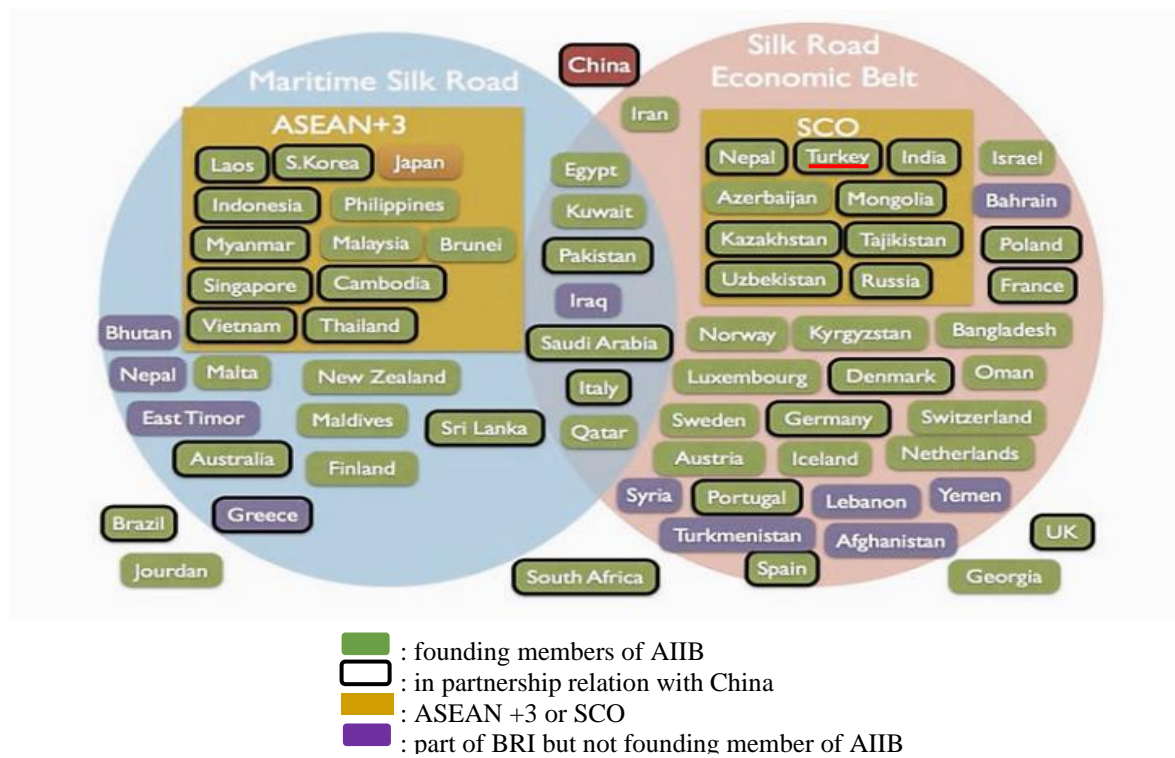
Maritime Silk Road

China

Silk Road Economic Belt

ASEAN+3

Laos S.Korea Japan

Indonesia Philippines

Myanmar Malaysia Brunei

Singapore Cambodia

Vietnam Thailand

Iran

Egypt

Kuwait

Pakistan

Iraq

Saudi Arabia

Italy

Qatar

SCO

Nepal Turkey India

Azerbaijan Mongolia

Kazakhstan Tajikistan

Uzbekistan Russia

Israel

Bahrain

Poland

France

Bhutan

Nepal Malta

East Timor

Australia

New Zealand

Maldives

Sri Lanka

Finland

Brazil

Greece

Jourdan

South Africa

Norway Kyrgyzstan Bangladesh

Luxembourg Denmark Oman

Sweden Germany Switzerland

Austria Iceland Netherlands

Syria Portugal Lebanon Yemen

Turkmenistan Afghanistan

Spain

UK

Georgia

: founding members of AIIB
: in partnership relation with China
: ASEAN +3 or SCO
: part of BRI but not founding member of AIIB